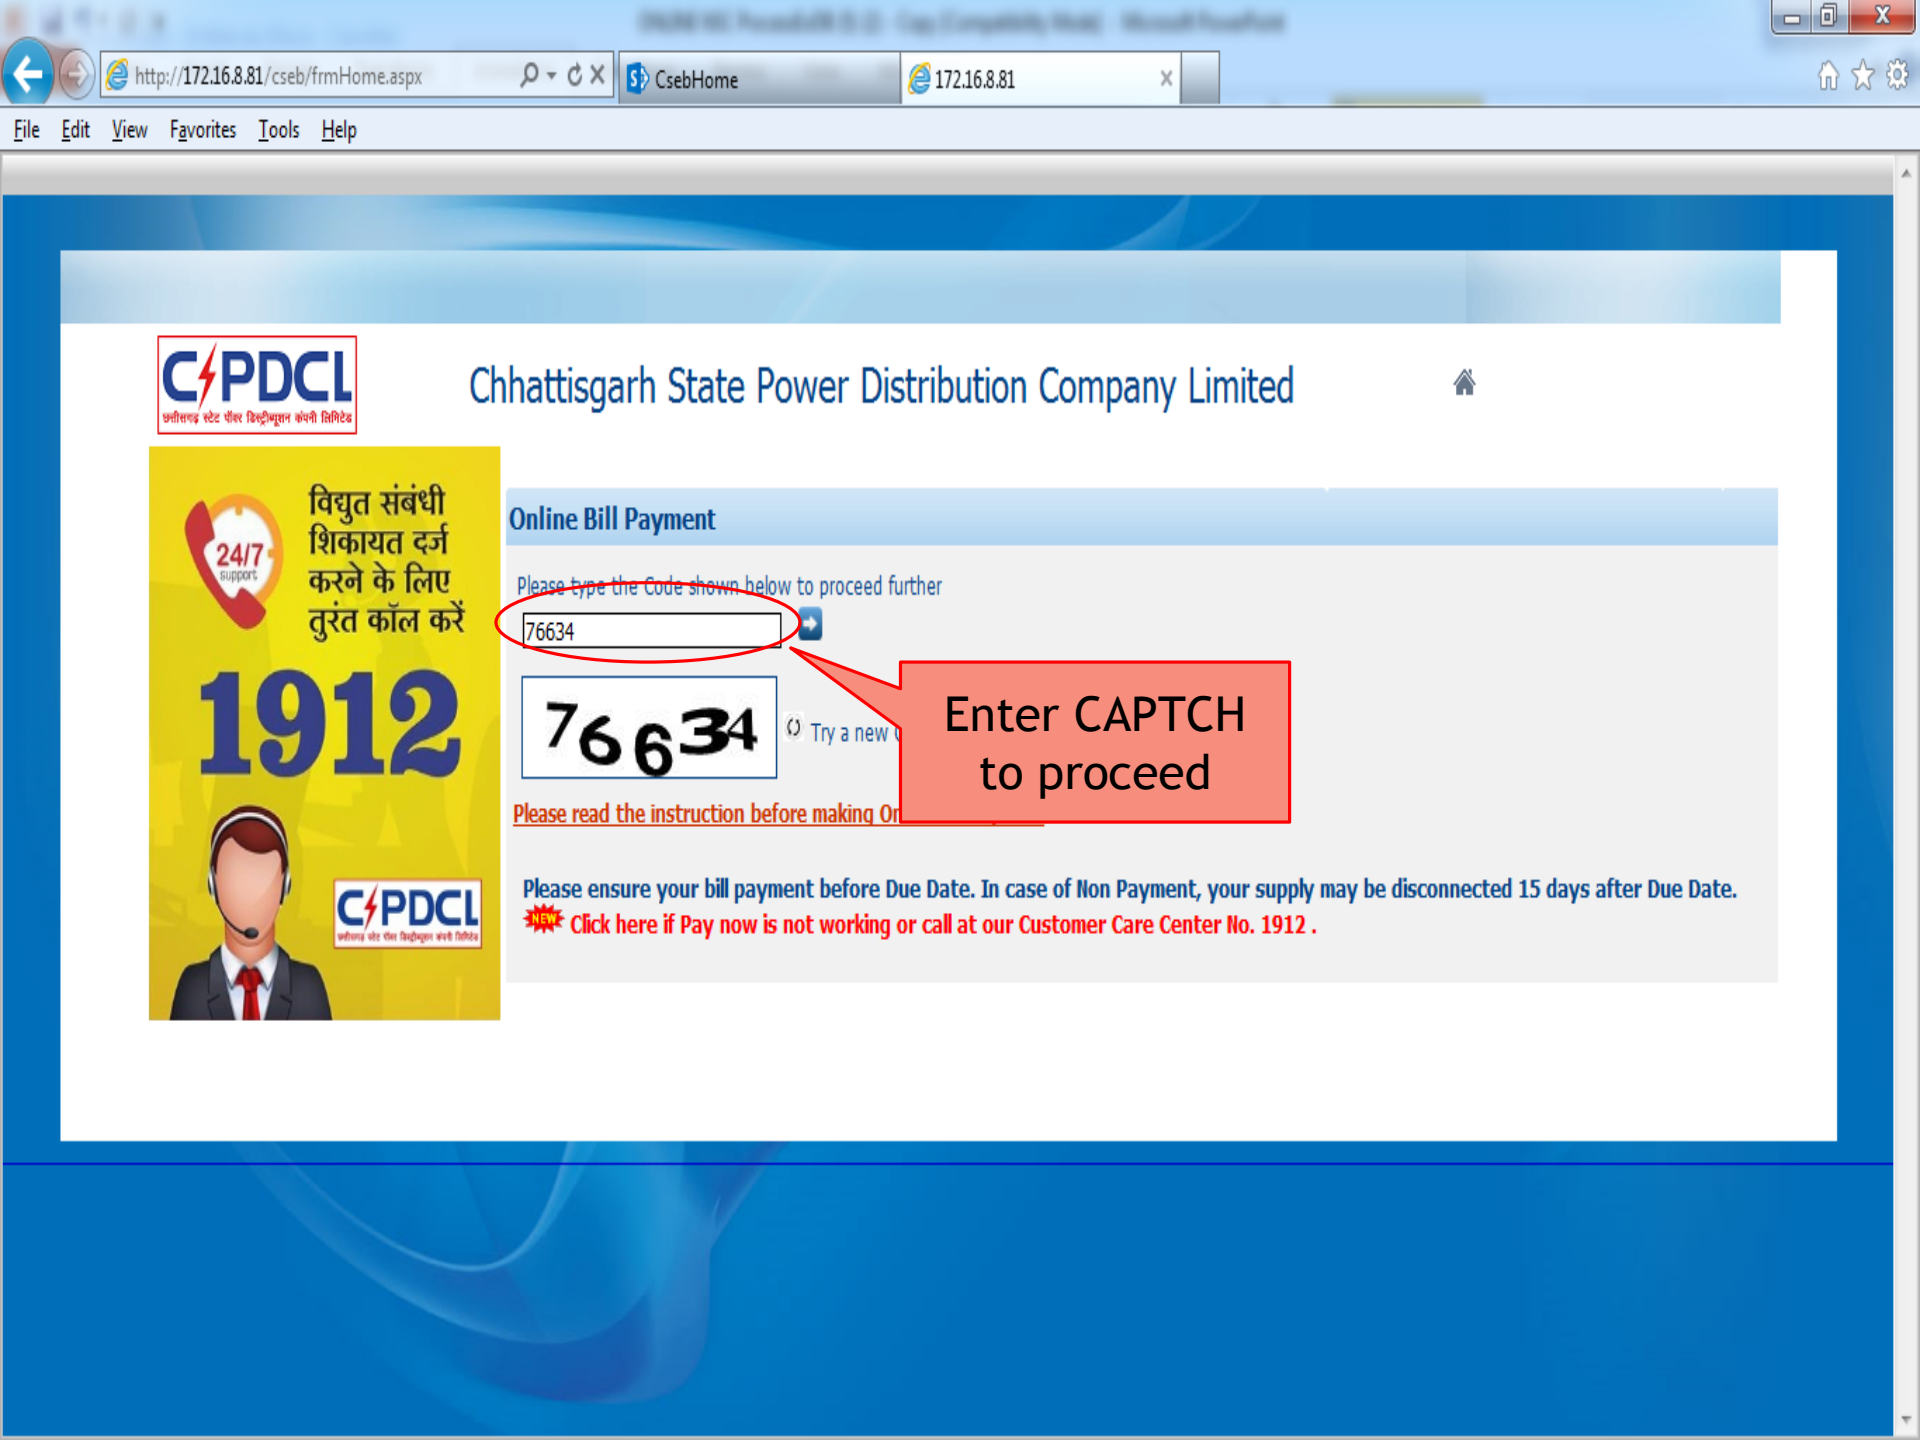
ONLINE BILL Procedure - Microsoft PowerPoint

http://172.16.8.81/cseb/frmHome.aspx

CsebHome

172.16.8.81

File Edit View Favorites Tools Help

CSPDCL
छत्तीसगढ़ स्टेट पॉवर डिस्ट्रीब्यूशन कंपनी लिमिटेड

Chhattisgarh State Power Distribution Company Limited

24/7 support

विद्युत संबंधी शिकायत दर्ज करने के लिए तुरंत कॉल करें

1912

CSPDCL
छत्तीसगढ़ स्टेट पॉवर डिस्ट्रीब्यूशन कंपनी लिमिटेड

Online Bill Payment

Please type the Code shown below to proceed further

76634

76634

Try a new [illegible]

Enter CAPTCH to proceed

Please read the instruction before making On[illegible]

Please ensure your bill payment before Due Date. In case of Non Payment, your supply may be disconnected 15 days after Due Date.

NEW Click here if Pay now is not working or call at our Customer Care Center No. 1912 .